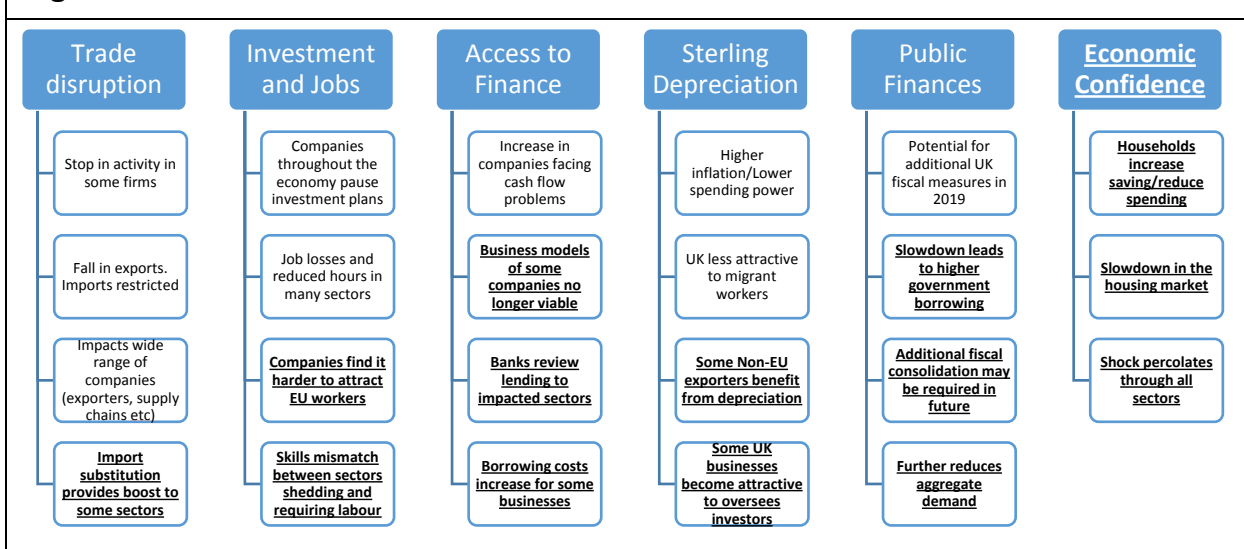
Trade disruption

Stop in activity in some firms

Fall in exports. Imports restricted

Impacts wide range of companies (exporters, supply chains etc)

Import substitution provides boost to some sectors

Investment and Jobs

Companies throughout the economy pause investment plans

Job losses and reduced hours in many sectors

Companies find it harder to attract EU workers

Skills mismatch between sectors shedding and requiring labour

Access to Finance

Increase in companies facing cash flow problems

Business models of some companies no longer viable

Banks review lending to impacted sectors

Borrowing costs increase for some businesses

Sterling Depreciation

Higher inflation/Lower spending power

UK less attractive to migrant workers

Some Non-EU exporters benefit from depreciation

Some UK businesses become attractive to oversees investors

Public Finances

Potential for additional UK fiscal measures in 2019

Slowdown leads to higher government borrowing

Additional fiscal consolidation may be required in future

Further reduces aggregate demand

Economic Confidence

Households increase saving/reduce spending

Slowdown in the housing market

Shock percolates through all sectors